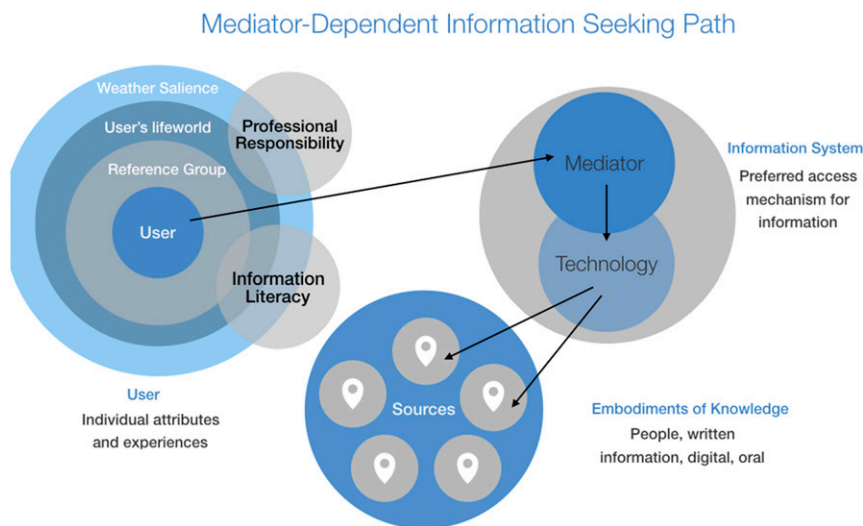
Mediator-Dependent Information Seeking Path

Weather Salience

User's lifeworld

Reference Group

User

Professional Responsibility

Information Literacy

User
Individual attributes and experiences

Mediator

Technology

Information System
Preferred access mechanism for information

Sources

Embodiments of Knowledge
People, written information, digital, oral